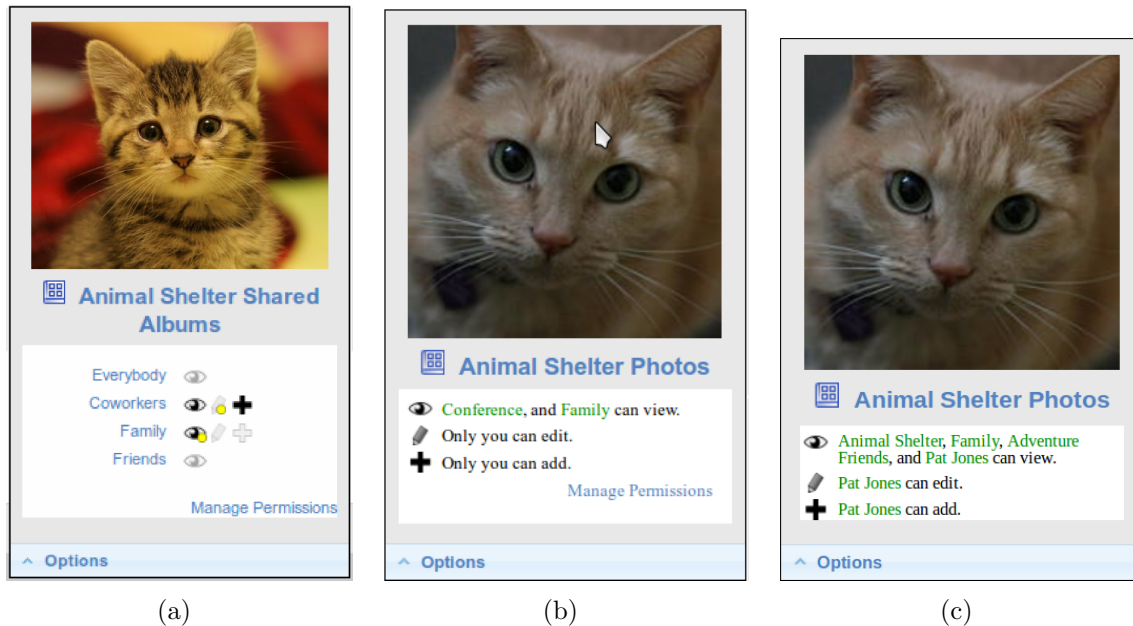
Animal Shelter Shared Albums

Everybody
Coworkers
Family
Friends

Manage Permissions

Options

(a)

Animal Shelter Photos

Conference, and Family can view.
Only you can edit.
Only you can add.

Manage Permissions

Options

(b)

Animal Shelter Photos

Animal Shelter, Family, Adventure Friends, and Pat Jones can view.
Pat Jones can edit.
Pat Jones can add.

Options

(c)